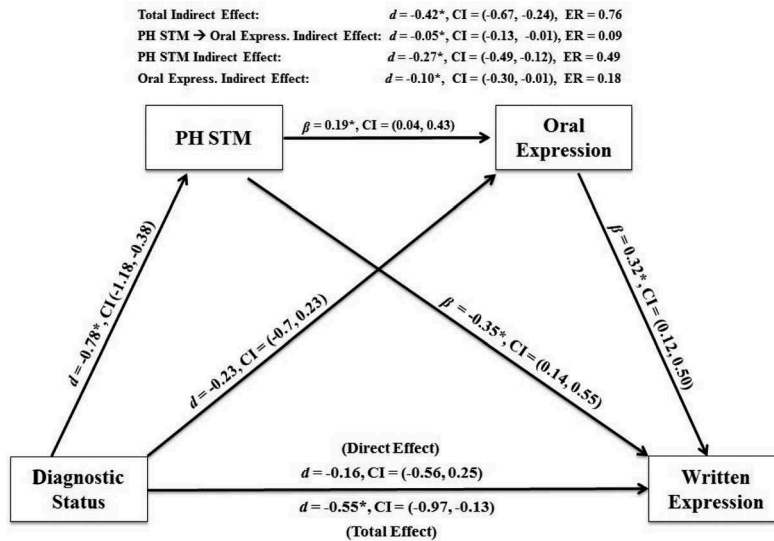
Total Indirect Effect: $d$ = -0.42*, CI = (-0.67, -0.24), ER = 0.76
PH STM → Oral Express. Indirect Effect: $d$ = -0.05*, CI = (-0.13, -0.01), ER = 0.09
PH STM Indirect Effect: $d$ = -0.27*, CI = (-0.49, -0.12), ER = 0.49
Oral Express. Indirect Effect: $d$ = -0.10*, CI = (-0.30, -0.01), ER = 0.18

PH STM

$\beta$ = 0.19*, CI = (0.04, 0.43)

Oral Expression

$d$ = -0.78*, CI (-1.18, -0.38)

$d$ = -0.23, CI = (-0.7, 0.23)

$\beta$ = -0.35*, CI = (0.14, 0.55)

$\beta$ = 0.32*, CI = (0.12, 0.50)

Diagnostic Status

(Direct Effect)
$d$ = -0.16, CI = (-0.56, 0.25)
$d$ = -0.55*, CI = (-0.97, -0.13)
(Total Effect)

Written Expression